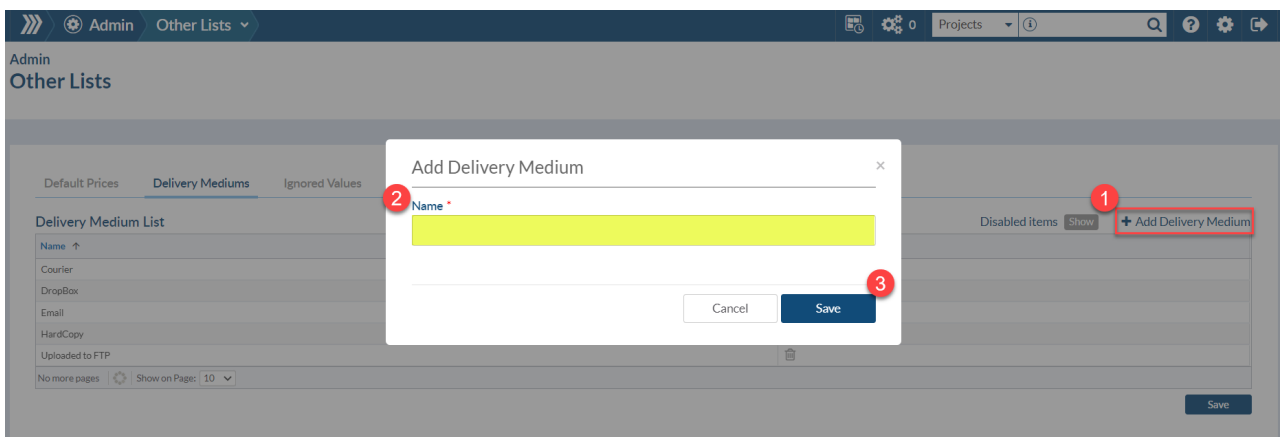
Admin
Other Lists
0
Projects

Admin
Other Lists

Default Prices
Delivery Mediums
Ignored Values

Delivery Medium List
Disabled items Show
1
+ Add Delivery Medium

| Name ↑ |
|---|
| Courier |
| DropBox |
| Email |
| HardCopy |
| Uploaded to FTP |

No more pages
Show on Page: 10

Save

Add Delivery Medium
×
2
Name *
3
Cancel
Save